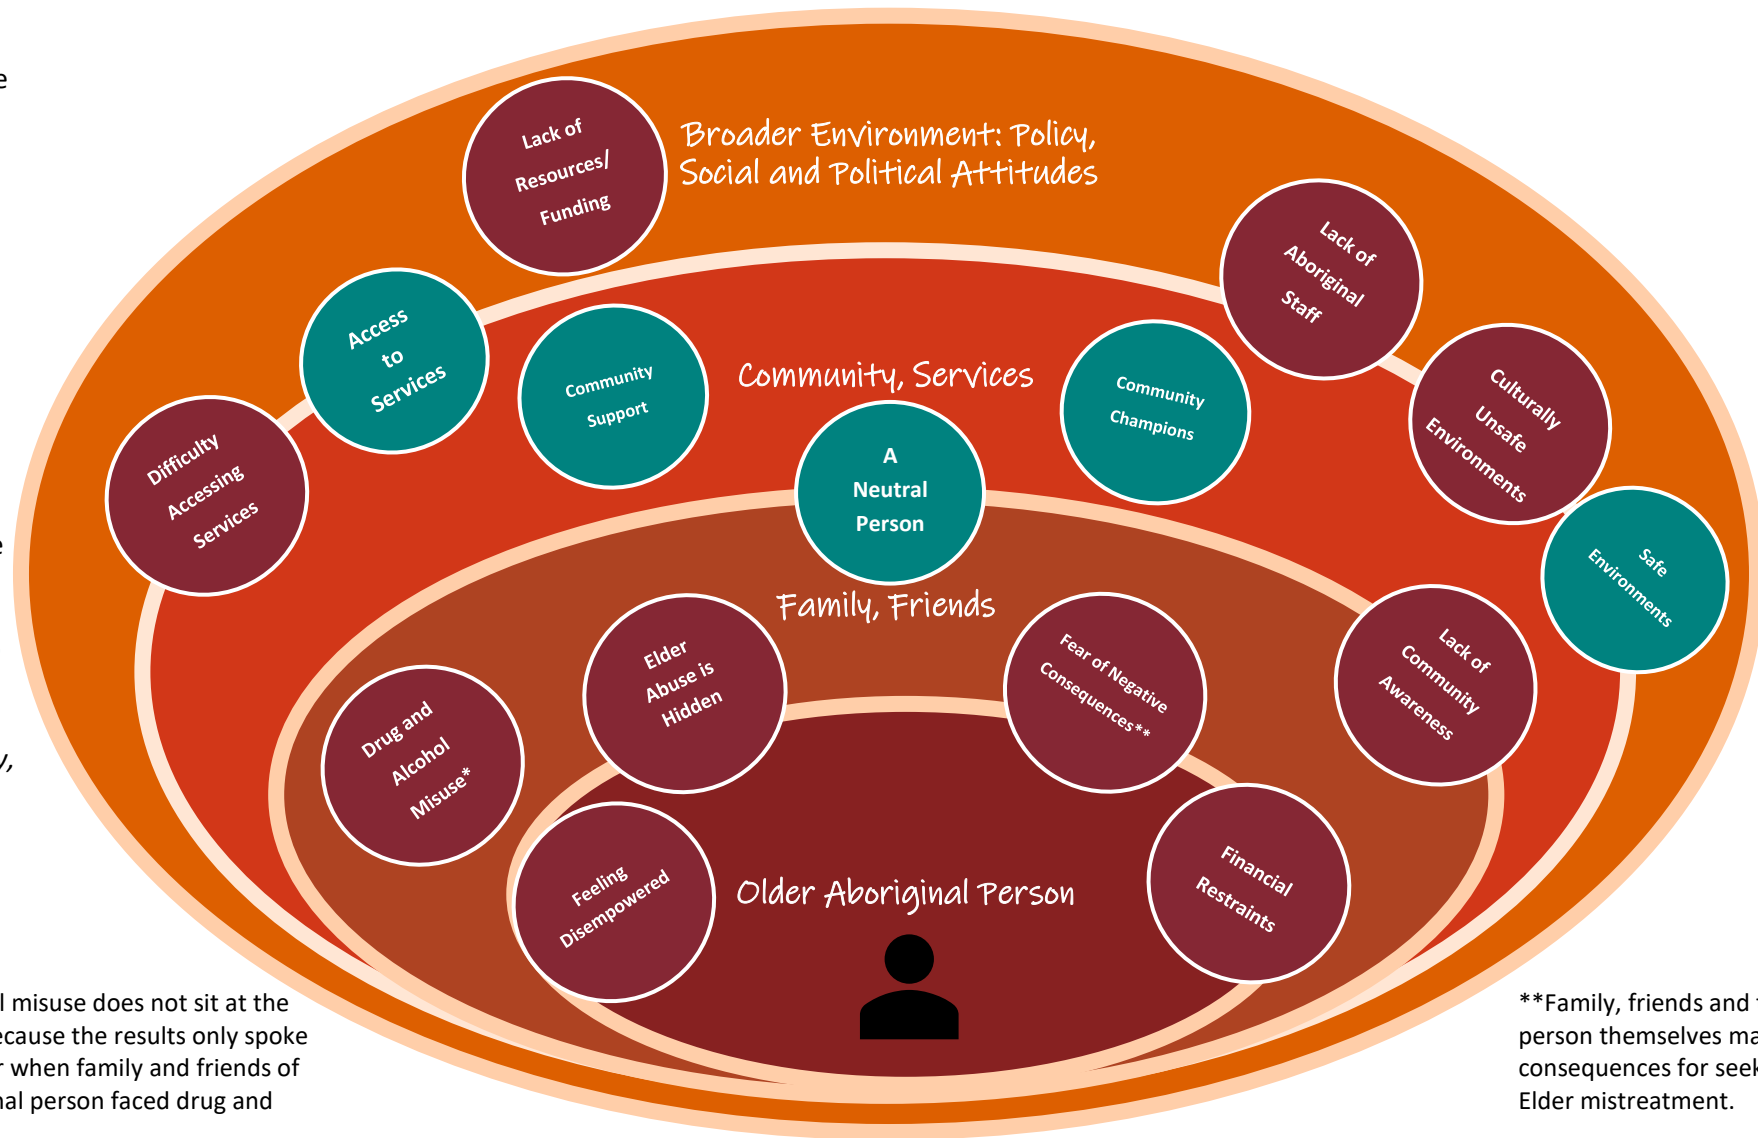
e

e

y,

Broader Environment: Policy, Social and Political Attitudes

Lack of Resources/ Funding

Lack of Aboriginal Staff

Access to Services

Community Support

Community, Services

Community Champions

Culturally Unsafe Environments

Difficulty Accessing Services

A Neutral Person

Safe Environments

Family, Friends

Elder Abuse is Hidden

Fear of Negative Consequences**

Lack of Community Awareness

Drug and Alcohol Misuse*

Feeling Disempowered

Older Aboriginal Person

Financial Restraints

l misuse does not sit at the ecause the results only spoke r when family and friends of nal person faced drug and

**Family, friends and t person themselves ma consequences for seek Elder mistreatment.